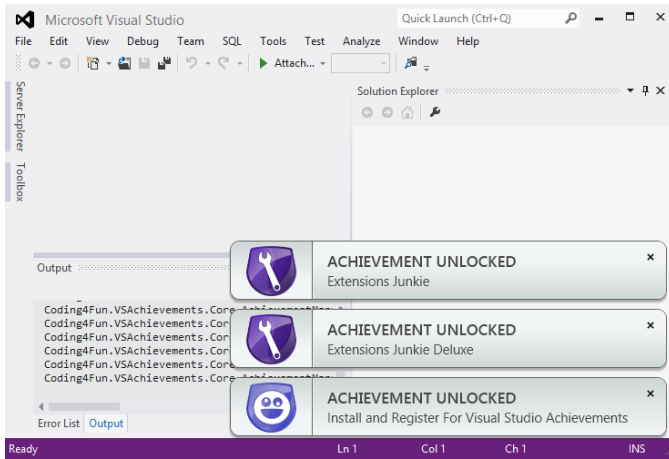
Microsoft Visual Studio

Quick Launch (Ctrl+Q)

File Edit View Debug Team SQL Tools Test Analyze Window Help

Attach...

Server Explorer

Toolbox

Solution Explorer

Output

Coding4Fun.VSAchievements.Core.AchievementMa
Coding4Fun.VSAchievements.Cor
Coding4Fun.VSAchievements.Cor
Coding4Fun.VSAchievements.Cor
Coding4Fun.VSAchievements.Cor
Coding4Fun.VSAchievements.Core.AchievementMa

Error List Output

ACHIEVEMENT UNLOCKED
Extensions Junkie

ACHIEVEMENT UNLOCKED
Extensions Junkie Deluxe

ACHIEVEMENT UNLOCKED
Install and Register For Visual Studio Achievements

Ready Ln 1 Col 1 Ch 1 INS